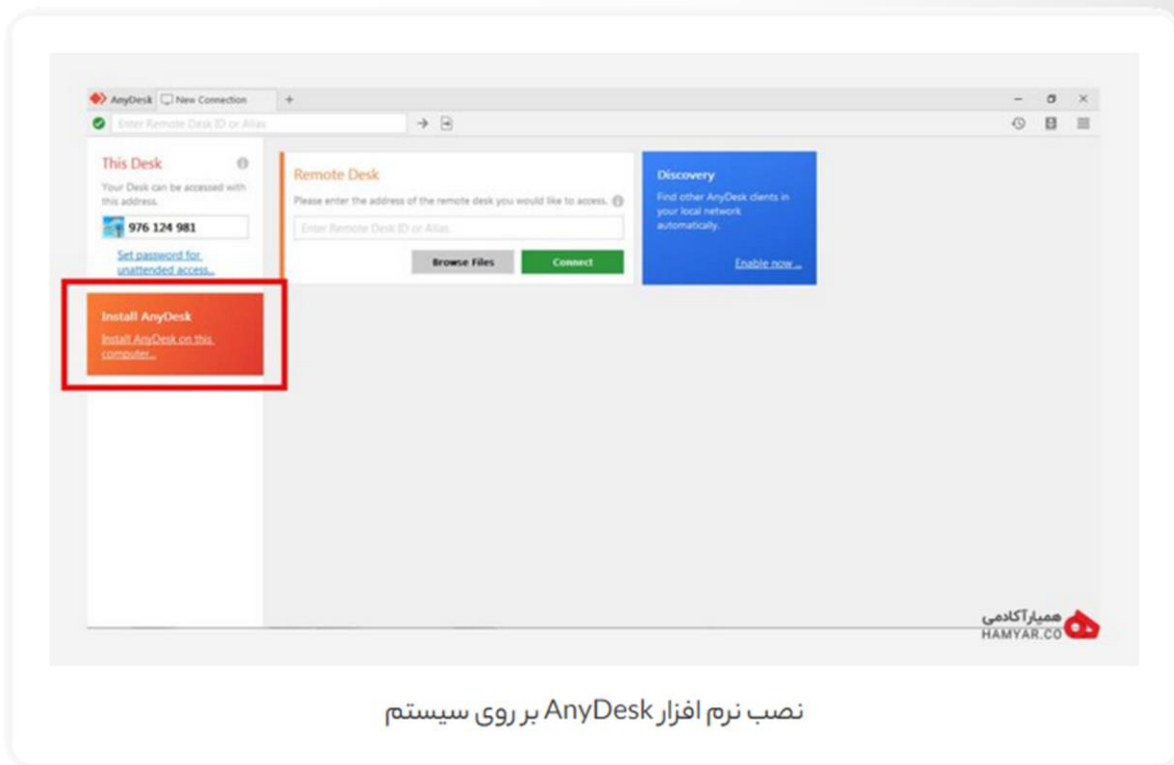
AnyDesk New Connection +

Enter Remote Desk ID or Alias

This Desk

Your Desk can be accessed with this address.

976 124 981

Set password for unattended access...

Install AnyDesk

Install AnyDesk on this computer...

Remote Desk

Please enter the address of the remote desk you would like to access.

Enter Remote Desk ID or Alias

Browse Files

Connect

Discovery

Find other AnyDesk clients in your local network automatically.

Enable now ...

همیار آکادمی
HAMYAR.CO

نصب نرم افزار AnyDesk بر روی سیستم